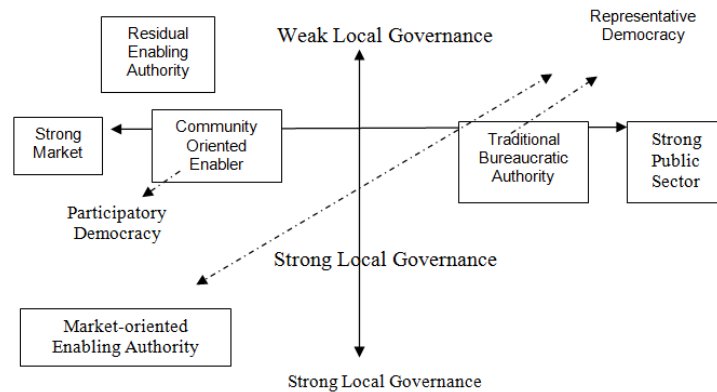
Residual Enabling Authority

Weak Local Governance

Representative Democracy

Strong Market

Community Oriented Enabler

Traditional Bureaucratic Authority

Strong Public Sector

Participatory Democracy

Strong Local Governance

Market-oriented Enabling Authority

Strong Local Governance